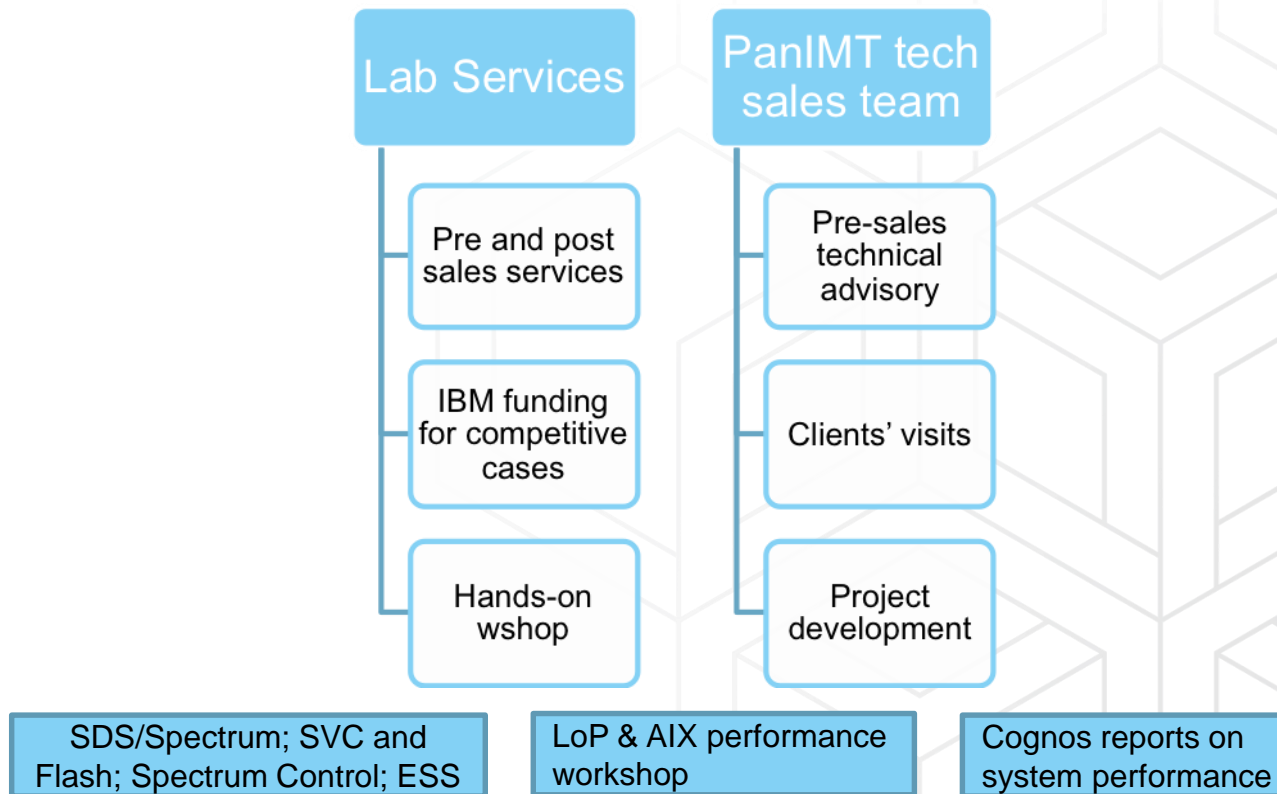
Lab Services

Pre and post sales services

IBM funding for competitive cases

Hands-on wshop

PanIMT tech sales team

Pre-sales technical advisory

Clients' visits

Project development

SDS/Spectrum; SVC and Flash; Spectrum Control; ESS

LoP & AIX performance workshop

Cognos reports on system performance